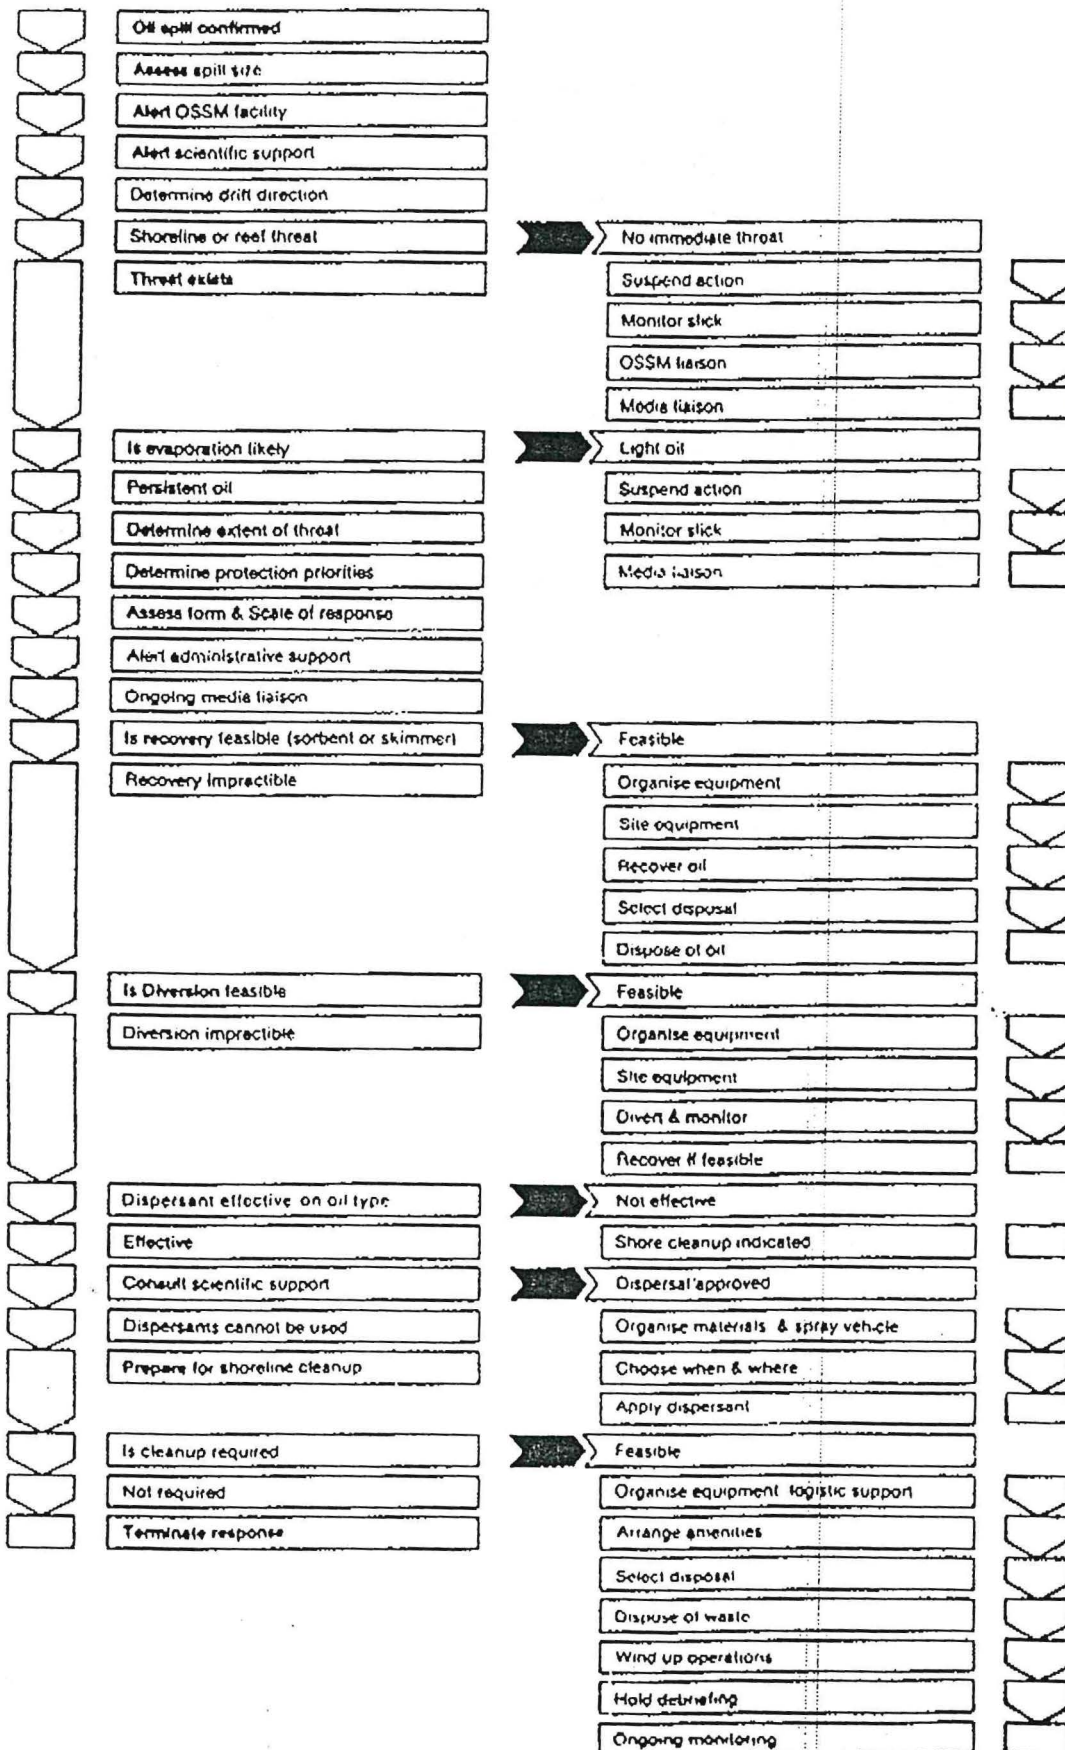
Oil spill confirmed
Assess spill size
Alert OSSM facility
Alert scientific support
Determine drift direction
Shoreline or reef threat
Threat exists

No immediate threat
Suspend action
Monitor slick
OSSM liaison
Media liaison

Is evaporation likely
Persistent oil
Determine extent of threat
Determine protection priorities
Assess form & Scale of response
Alert administrative support
Ongoing media liaison

Light oil
Suspend action
Monitor slick
Media liaison

Is recovery feasible (sorbent or skimmer)
Recovery impractible

Feasible
Organise equipment
Site equipment
Recover oil
Select disposal
Dispose of oil

Is Diversion feasible
Diversion impractible

Feasible
Organise equipment
Site equipment
Divert & monitor
Recover if feasible

Dispersant effective on oil type
Effective
Consult scientific support
Dispersants cannot be used
Prepare for shoreline cleanup

Not effective
Shore cleanup indicated
Dispersal approved
Organise materials & spray vehicle
Choose when & where
Apply dispersant

Is cleanup required
Not required
Terminate response

Feasible
Organise equipment logistic support
Arrange amenities
Select disposal
Dispose of waste
Wind up operations
Hold debriefing
Ongoing monitoring